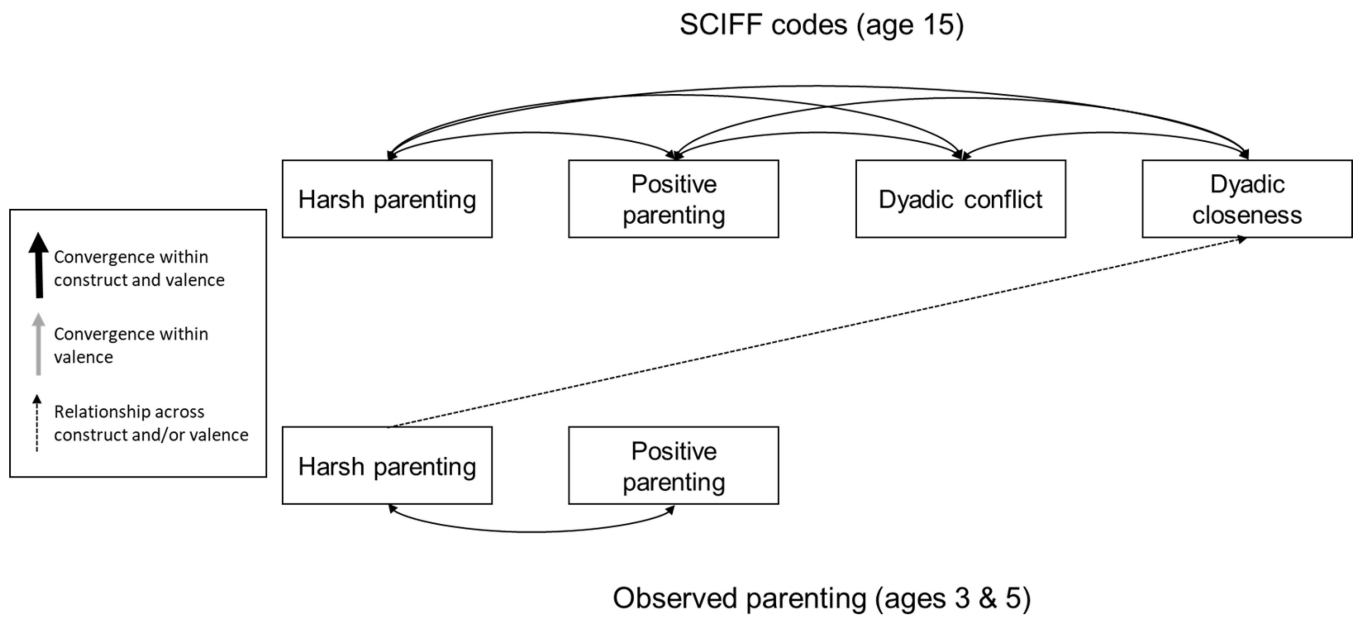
SCIFF codes (age 15)

Harsh parenting

Positive parenting

Dyadic conflict

Dyadic closeness

Convergence within construct and valence

Convergence within valence

Relationship across construct and/or valence

Harsh parenting

Positive parenting

Observed parenting (ages 3 & 5)